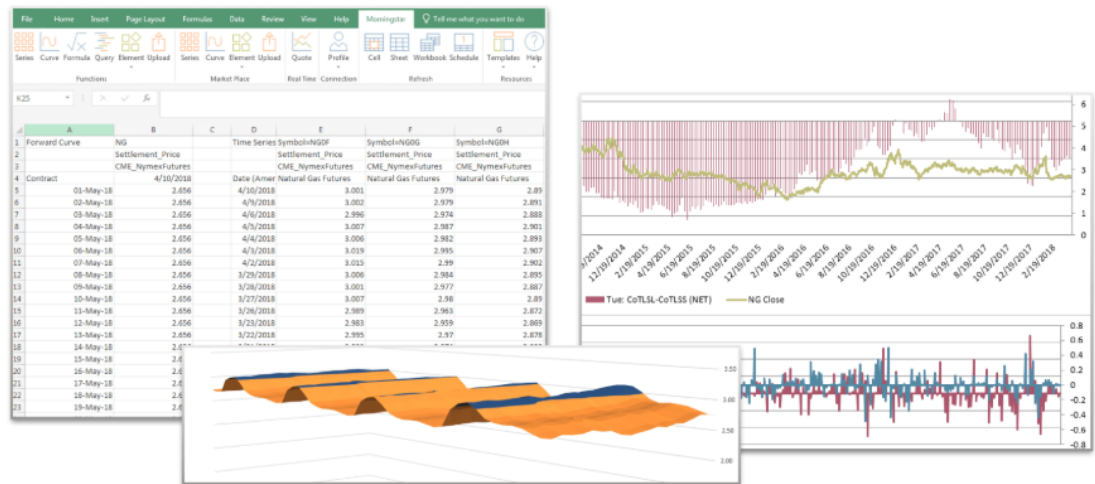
File Home Insert Page Layout Formulas Data Review View Help Morningstar Tell me what you want to do

Series Curve Formula Query Element Upload Series Curve Element Upload Quote Profile Cell Sheet Workbook Schedule Templates Help

Functions Market Place Real Time Connection Refresh Resources

K25

| | A | B | C | D | E | F | G |
|---|---|---|---|---|---|---|---|
| 1 | Forward Curve | NG | | Time Series | Symbol=NGDF | Symbol=NG0G | Symbol=NG0H |
| 2 | | Settlement_Price | | | Settlement_Price | Settlement_Price | Settlement_Price |
| 3 | | CME_NymexFutures | | | CME_NymexFutures | CME_NymexFutures | CME_NymexFutures |
| 4 | Contract | 4/10/2018 | | Date (Amer | Natural Gas Futures | Natural Gas Futures | Natural Gas Futures |
| 5 | 01-May-18 | 2.656 | | 4/10/2018 | 3.001 | 2.979 | 2.89 |
| 6 | 02-May-18 | 2.656 | | 4/9/2018 | 3.002 | 2.979 | 2.891 |
| 7 | 03-May-18 | 2.656 | | 4/6/2018 | 2.996 | 2.974 | 2.888 |
| 8 | 04-May-18 | 2.656 | | 4/5/2018 | 3.007 | 2.987 | 2.901 |
| 9 | 05-May-18 | 2.656 | | 4/4/2018 | 3.006 | 2.982 | 2.893 |
| 10 | 06-May-18 | 2.656 | | 4/3/2018 | 3.019 | 2.995 | 2.907 |
| 11 | 07-May-18 | 2.656 | | 4/2/2018 | 3.015 | 2.99 | 2.902 |
| 12 | 08-May-18 | 2.656 | | 3/29/2018 | 3.006 | 2.984 | 2.895 |
| 13 | 09-May-18 | 2.656 | | 3/28/2018 | 3.001 | 2.977 | 2.887 |
| 14 | 10-May-18 | 2.656 | | 3/27/2018 | 3.007 | 2.98 | 2.89 |
| 15 | 11-May-18 | 2.656 | | 3/26/2018 | 2.989 | 2.963 | 2.872 |
| 16 | 12-May-18 | 2.656 | | 3/23/2018 | 2.983 | 2.959 | 2.869 |
| 17 | 13-May-18 | 2.656 | | 3/22/2018 | 2.995 | 2.97 | 2.878 |
| 18 | 14-May-18 | 2.65 | | | | | |
| 19 | 15-May-18 | 2.6 | | | | | |
| 20 | 16-May-18 | 2.6 | | | | | |
| 21 | 17-May-18 | 2.6 | | | | | |
| 22 | 18-May-18 | 2.6 | | | | | |
| 23 | 19-May-18 | 2.6 | | | | | |

6 5 4 3 2 1 0

12/19/2014 2/19/2015 4/19/2015 6/19/2015 8/19/2015 10/19/2015 12/19/2015 2/19/2016 4/19/2016 6/19/2016 8/19/2016 10/19/2016 12/19/2016 2/19/2017 4/19/2017 6/19/2017 8/19/2017 10/19/2017 12/19/2017 2/19/2018

Tue: CoTLSL-CoTLSS (NET) NG Close

0.8 0.6 0.4 0.2 0 -0.2 -0.4 -0.6 -0.8

3.50 3.00 2.50 2.00